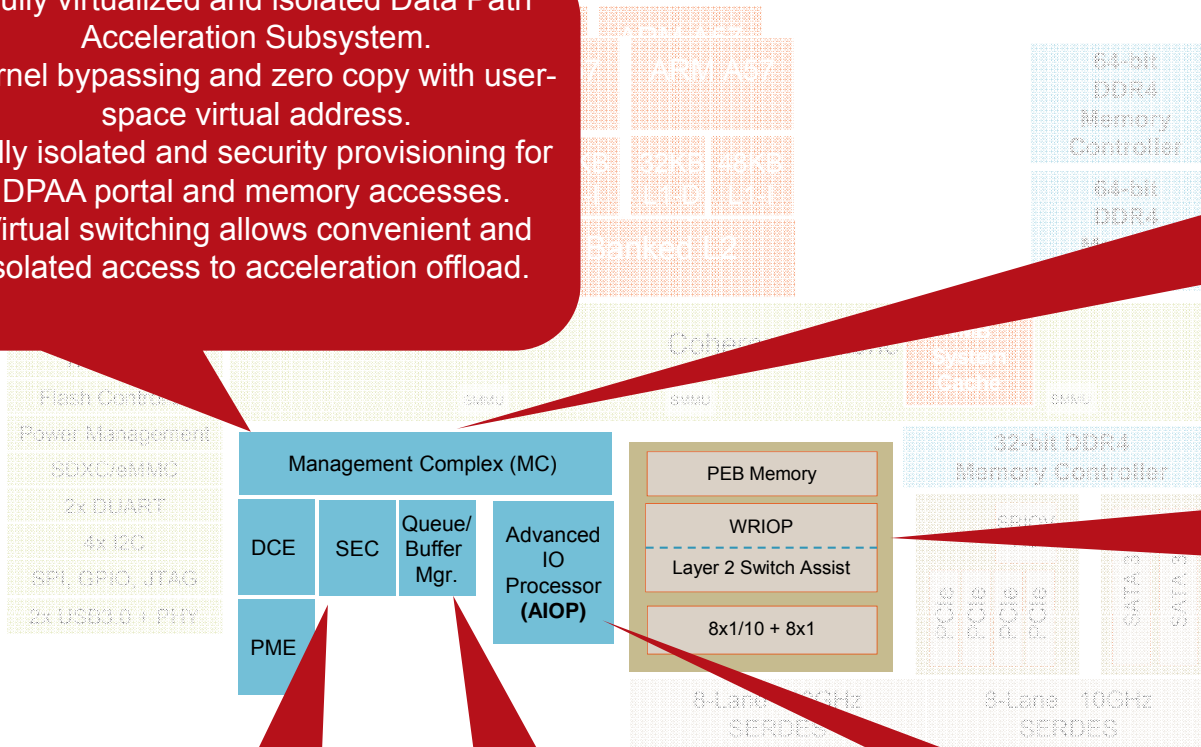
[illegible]ully virtualized and isolated Data Path Acceleration Subsystem.
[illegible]rnel bypassing and zero copy with user-space virtual address.
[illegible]lly isolated and security provisioning for DPAA portal and memory accesses.
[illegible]irtual switching allows convenient and isolated access to acceleration offload.

ARM A57

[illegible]KB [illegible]

32KB L1 D

48KB L1 I

Banked L2

64-bit DDR4 Memory Controller

64-bit DDR4 M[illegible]

Coher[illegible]

System Cache

Flash Contr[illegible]

Power Management

SDXC/eMMC

2x DUART

4x I2C

SPI, GPIO, JTAG

2x USB3.0 + PHY

SMMU

SMMU

SMMU

Management Complex (MC)

DCE

SEC

Queue/ Buffer Mgr.

Advanced IO Processor (AIOP)

PME

PEB Memory

WRIOP

Layer 2 Switch Assist

8x1/10 + 8x1

32-bit DDR4 Memory Controller

PCIe

PCIe

PCIe

PCIe

SATA 3

SATA 3

8-Lane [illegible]GHz SERDES

8-Lane 10GHz SERDES